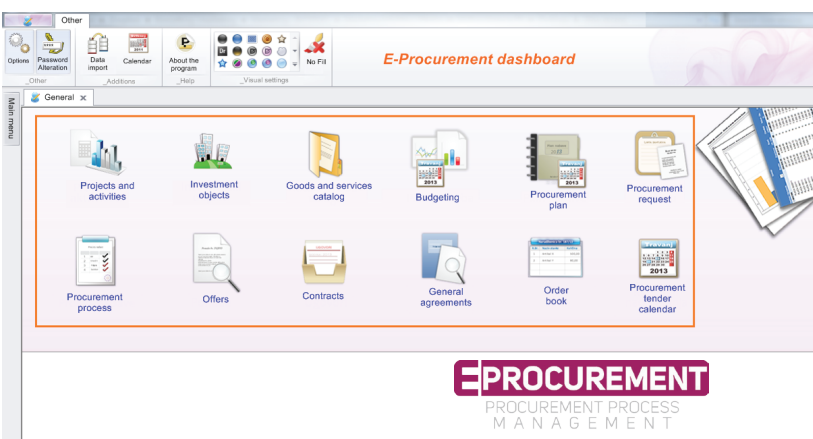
Other

Options
Password Alteration
_Other
Data import
Calendar
_Additions
About the program
_Help
No Fill
_Visual settings

E-Procurement dashboard

Main menu

General

Projects and activities
Investment objects
Goods and services catalog
Budgeting
Procurement plan
Procurement request

Procurement process
Offers
Contracts
General agreements
Order book
Procurement tender calendar

EPROCUREMENT
PROCUREMENT PROCESS
MANAGEMENT